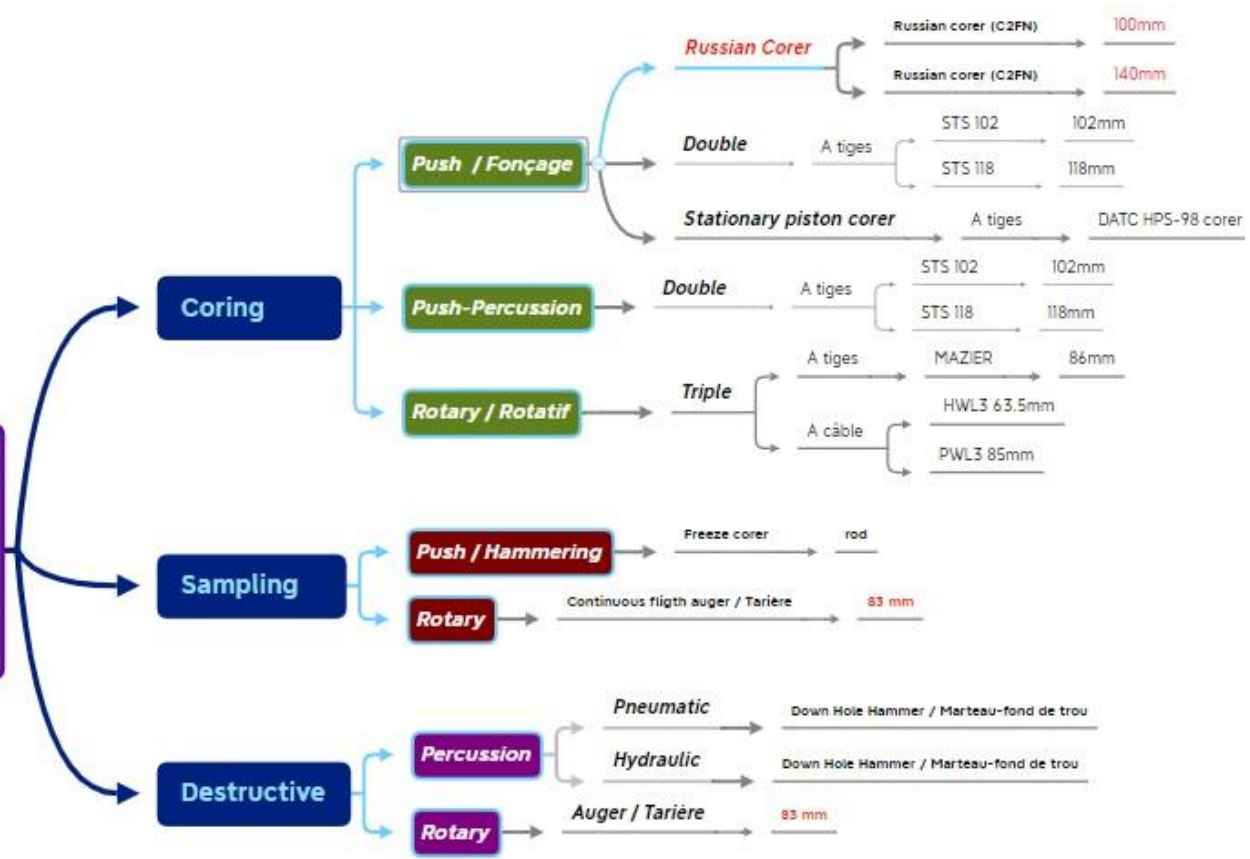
Coring

Push / Fonçage

Russian Corer

Russian corer (C2FN) 100mm

Russian corer (C2FN) 140mm

Double A tiges STS 102 102mm

STS 118 118mm

Stationary piston corer A tiges DATC HPS-98 corer

Push-Percussion

Double A tiges STS 102 102mm

STS 118 118mm

Rotary / Rotatif

Triple A tiges MAZIER 86mm

A câble HWL3 63.5mm

PWL3 85mm

Sampling

Push / Hammering Freeze corer rod

Rotary Continuous fligth auger / Tarière 83 mm

Destructive

Percussion

Pneumatic Down Hole Hammer / Marteau-fond de trou

Hydraulic Down Hole Hammer / Marteau-fond de trou

Rotary Auger / Tarière 83 mm